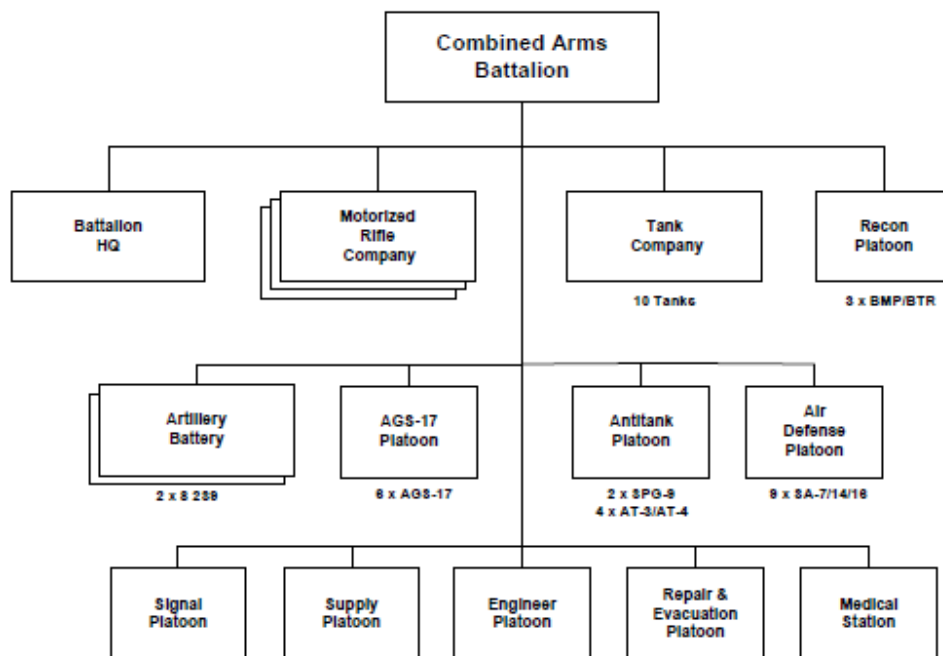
Combined Arms Battalion

Battalion HQ

Motorized Rifle Company

Tank Company

10 Tanks

Recon Platoon

3 x BMP/BTR

Artillery Battery

2 x 8 2S9

AGS-17 Platoon

6 x AGS-17

Antitank Platoon

2 x SPG-9
4 x AT-3/AT-4

Air Defense Platoon

9 x SA-7/14/16

Signal Platoon

Supply Platoon

Engineer Platoon

Repair & Evacuation Platoon

Medical Station